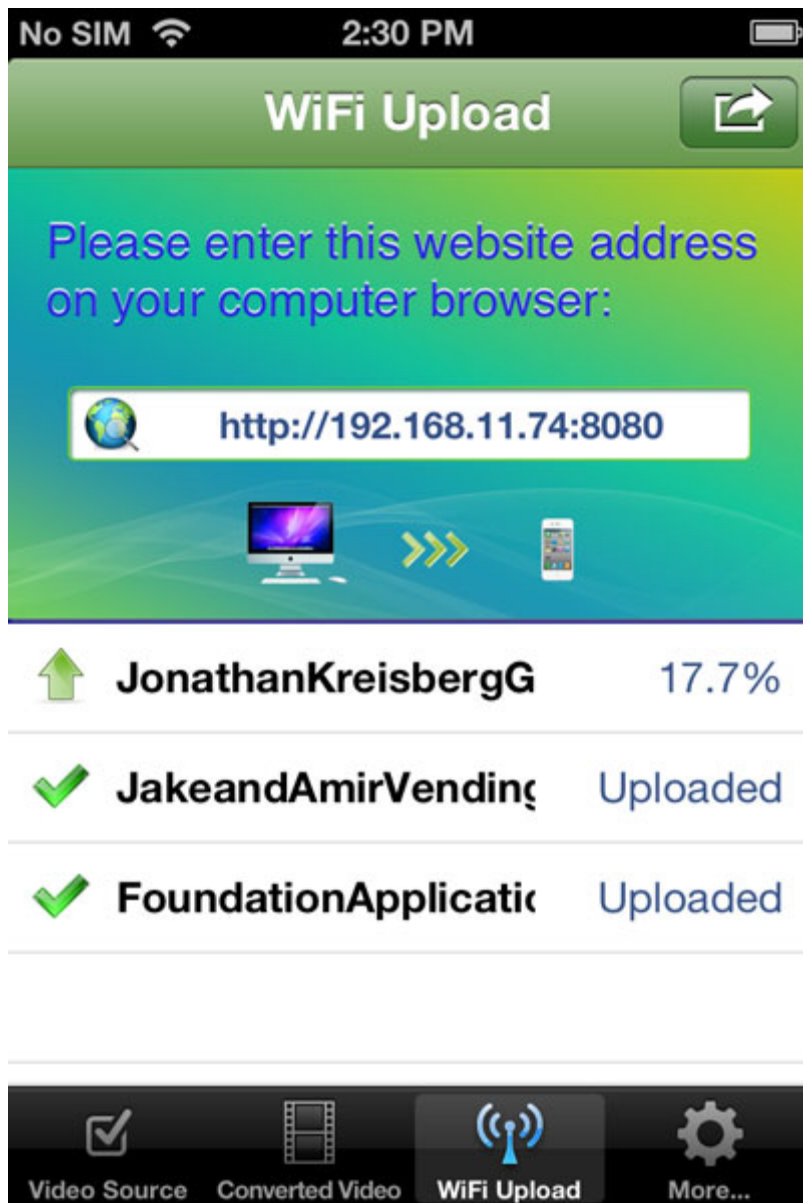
No SIM 2:30 PM

WiFi Upload

Please enter this website address on your computer browser:

http://192.168.11.74:8080

JonathanKreisbergG 17.7%

JakeandAmirVendin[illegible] Uploaded

FoundationApplicati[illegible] Uploaded

Video Source Converted Video WiFi Upload More...